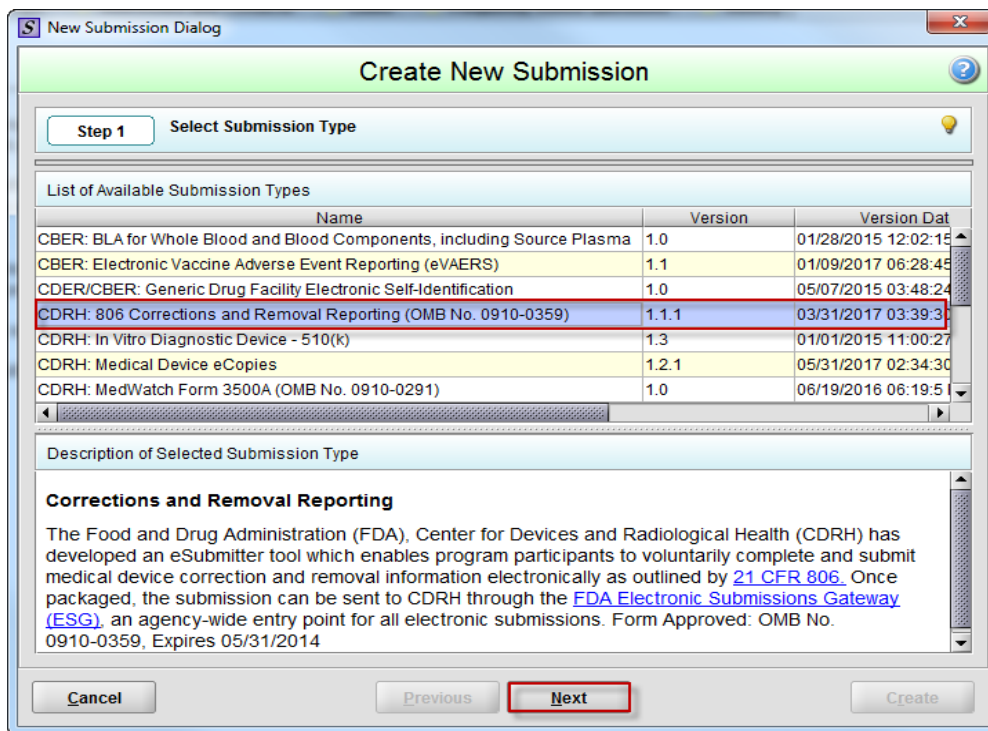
S New Submission Dialog

Create New Submission

Step 1 Select Submission Type

List of Available Submission Types

| Name | Version | Version Dat |
|---|---|---|
| CBER: BLA for Whole Blood and Blood Components, including Source Plasma | 1.0 | 01/28/2015 12:02:15 |
| CBER: Electronic Vaccine Adverse Event Reporting (eVAERS) | 1.1 | 01/09/2017 06:28:45 |
| CDER/CBER: Generic Drug Facility Electronic Self-Identification | 1.0 | 05/07/2015 03:48:24 |
| CDRH: 806 Corrections and Removal Reporting (OMB No. 0910-0359) | 1.1.1 | 03/31/2017 03:39:3 |
| CDRH: In Vitro Diagnostic Device - 510(k) | 1.3 | 01/01/2015 11:00:27 |
| CDRH: Medical Device eCopies | 1.2.1 | 05/31/2017 02:34:30 |
| CDRH: MedWatch Form 3500A (OMB No. 0910-0291) | 1.0 | 06/19/2016 06:19:5 |

Description of Selected Submission Type

Corrections and Removal Reporting

The Food and Drug Administration (FDA), Center for Devices and Radiological Health (CDRH) has developed an eSubmitter tool which enables program participants to voluntarily complete and submit medical device correction and removal information electronically as outlined by 21 CFR 806. Once packaged, the submission can be sent to CDRH through the FDA Electronic Submissions Gateway (ESG), an agency-wide entry point for all electronic submissions. Form Approved: OMB No. 0910-0359, Expires 05/31/2014

Cancel Previous Next Create